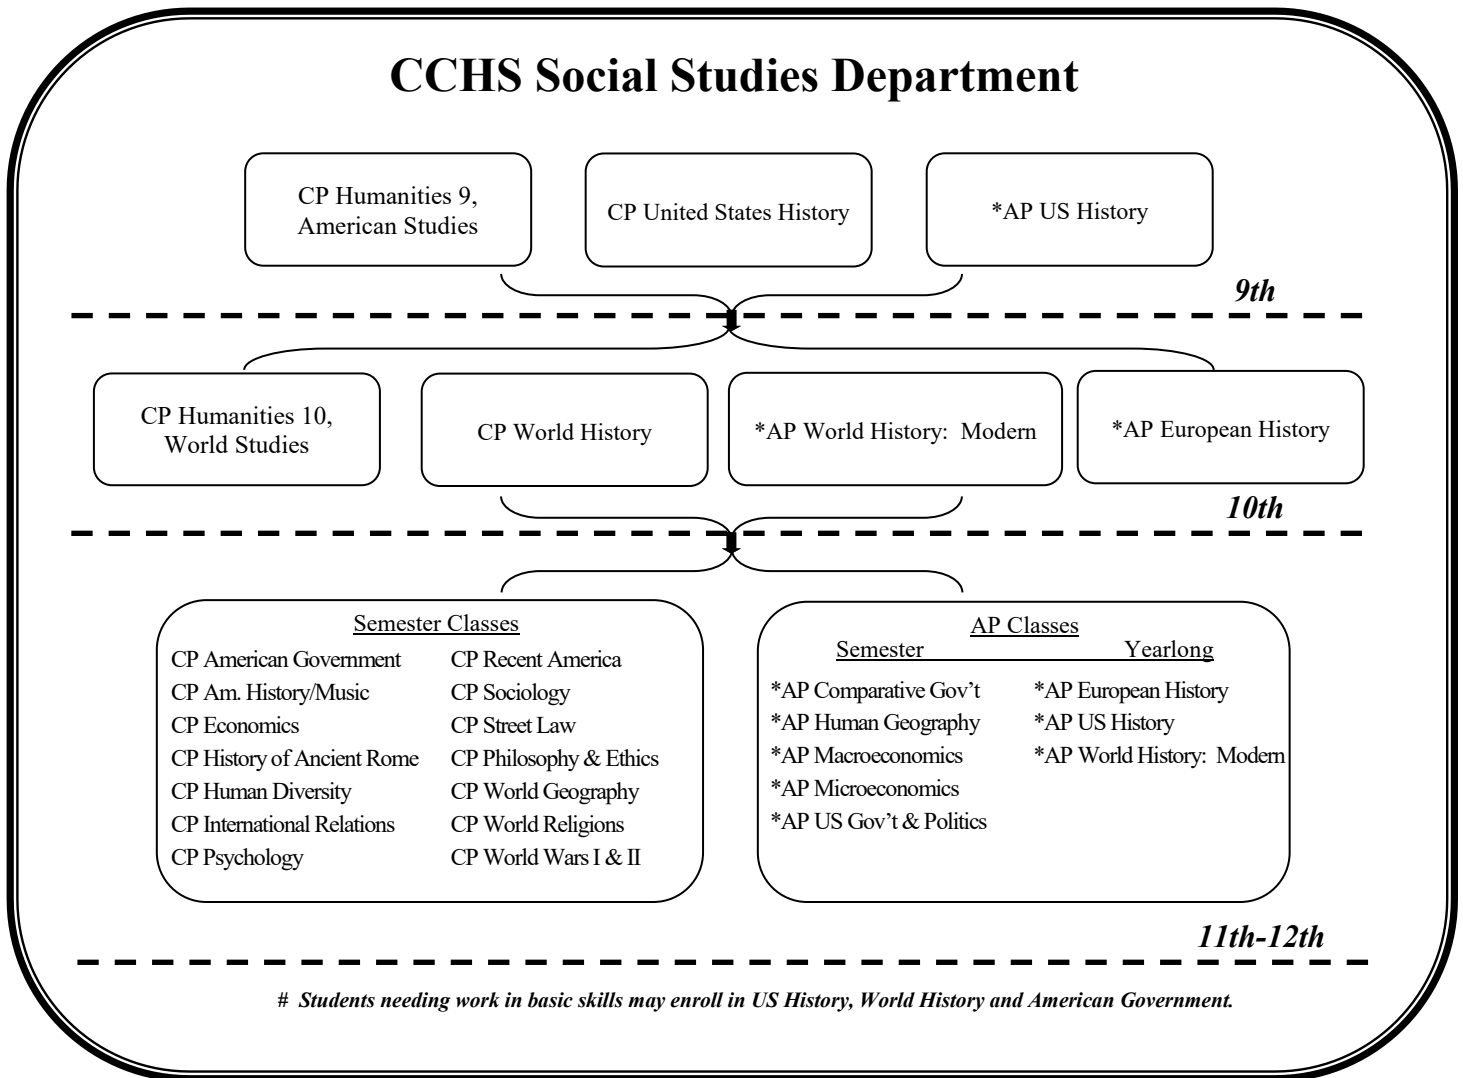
CCHS Social Studies Department

CP Humanities 9, American Studies

CP United States History

*AP US History

9th

CP Humanities 10, World Studies

CP World History

*AP World History: Modern

*AP European History

10th

Semester Classes

CP American Government
CP Am. History/Music
CP Economics
CP History of Ancient Rome
CP Human Diversity
CP International Relations
CP Psychology

CP Recent America
CP Sociology
CP Street Law
CP Philosophy & Ethics
CP World Geography
CP World Religions
CP World Wars I & II

AP Classes

Semester

*AP Comparative Gov't
*AP Human Geography
*AP Macroeconomics
*AP Microeconomics
*AP US Gov't & Politics

Yearlong

*AP European History
*AP US History
*AP World History: Modern

11th-12th

# Students needing work in basic skills may enroll in US History, World History and American Government.